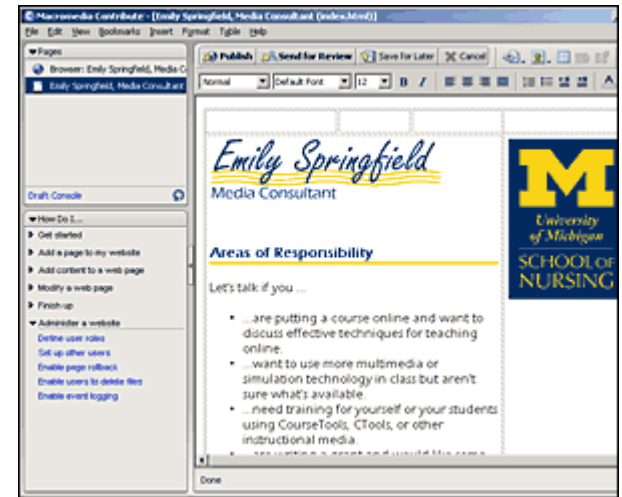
Macromedia Contribute - [Emily Springfield, Media Consultant (index.html)]
File Edit View Bookmarks Insert Format Table Help

Pages
Browser: Emily Springfield, Media C
Emily Springfield, Media Consultant

Draft Console

How Do I...
Get started
Add a page to my website
Add content to a web page
Modify a web page
Finish up
Administer a website
Define user roles
Set up other users
Enable page rollback
Enable users to delete files
Enable event logging

Publish | Send for Review | Save for Later | Cancel

Normal | Default Font | 12 | B | I

Emily Springfield
Media Consultant

Areas of Responsibility

Let's talk if you ...

• ...are putting a course online and want to discuss effective techniques for teaching online.
• ...want to use more multimedia or simulation technology in class but aren't sure what's available.
• ...need training for yourself or your students using CourseTools, CTools, or other instructional media.
• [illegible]

M
University of Michigan
SCHOOL OF NURSING

Done